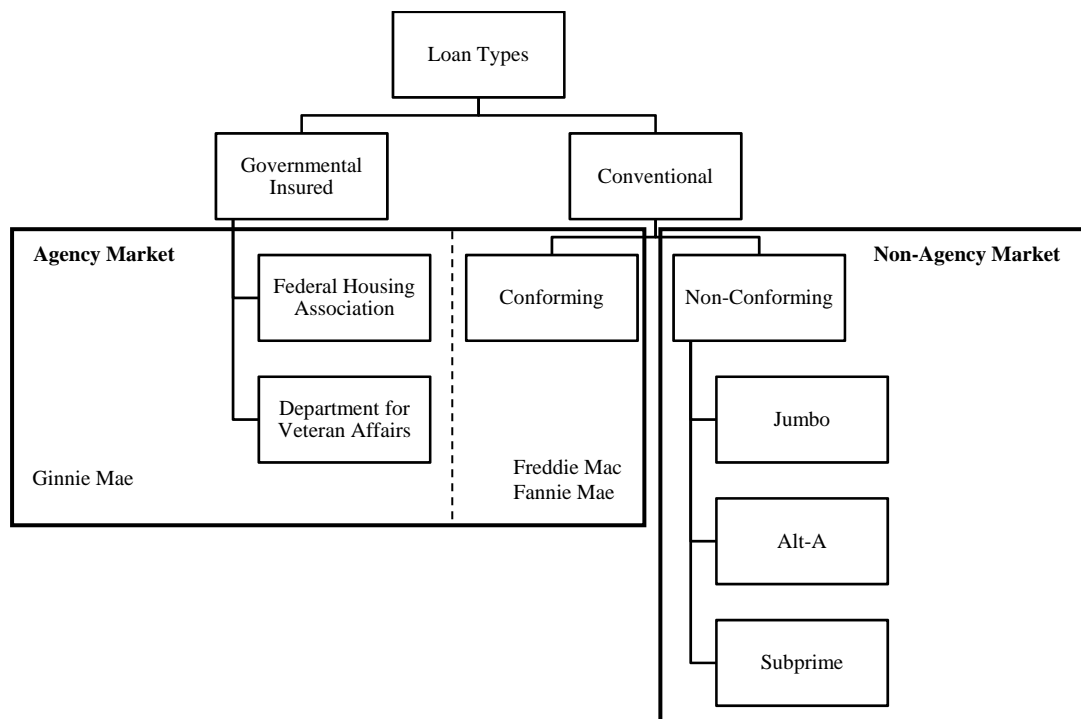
Loan Types

Governmental Insured

Conventional

Agency Market

Federal Housing Association

Department for Veteran Affairs

Ginnie Mae

Conforming

Freddie Mac
Fannie Mae

Non-Agency Market

Non-Conforming

Jumbo

Alt-A

Subprime